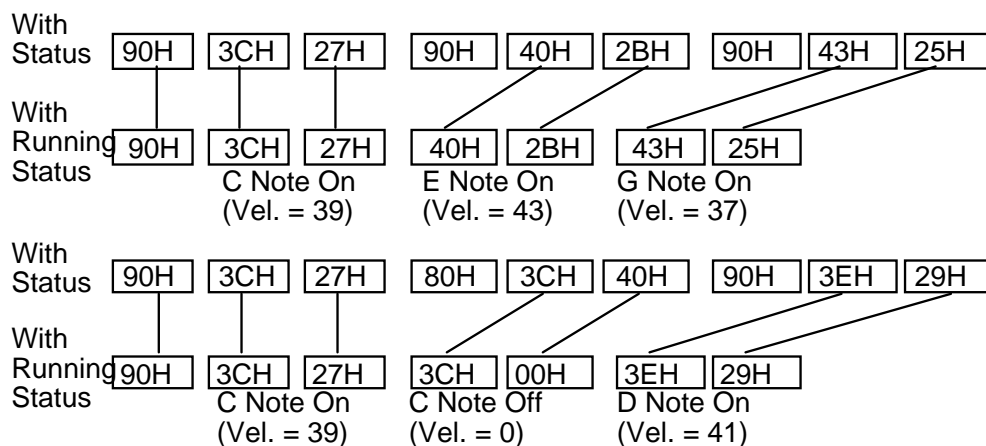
With Status 90H 3CH 27H 90H 40H 2BH 90H 43H 25H

With Running Status 90H 3CH 27H 40H 2BH 43H 25H

C Note On (Vel. = 39) E Note On (Vel. = 43) G Note On (Vel. = 37)

With Status 90H 3CH 27H 80H 3CH 40H 90H 3EH 29H

With Running Status 90H 3CH 27H 3CH 00H 3EH 29H

C Note On (Vel. = 39) C Note Off (Vel. = 0) D Note On (Vel. = 41)